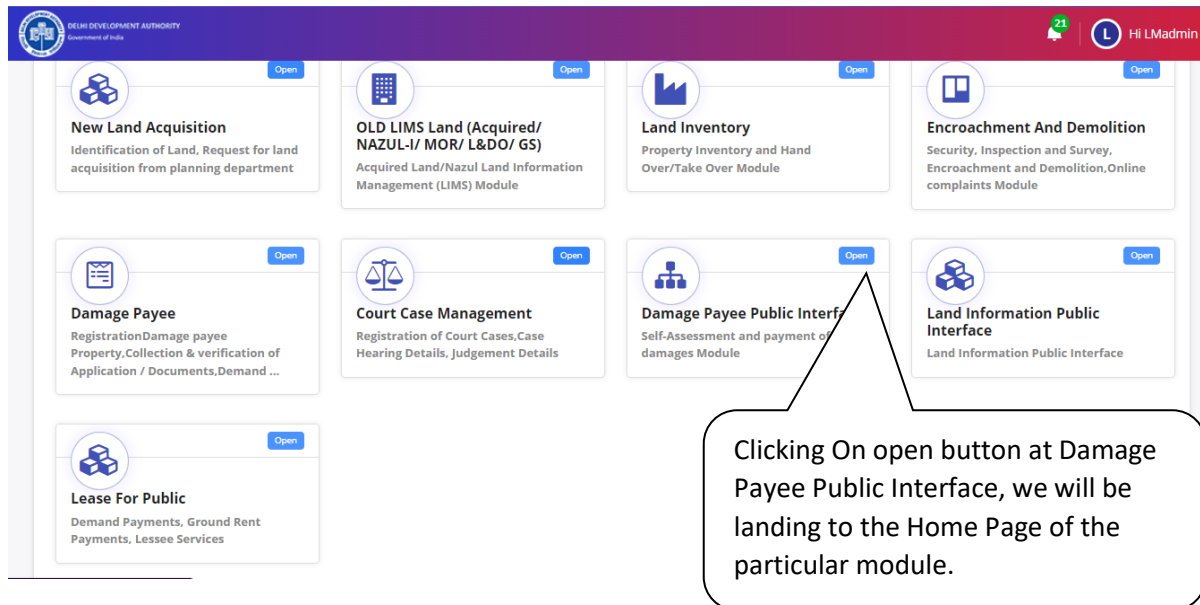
DELHI DEVELOPMENT AUTHORITY
Government of India

21

L Hi LMadmin

Open
New Land Acquisition
Identification of Land, Request for land acquisition from planning department

Open
OLD LIMS Land (Acquired/ NAZUL-I/ MOR/ L&DO/ GS)
Acquired Land/Nazul Land Information Management (LIMS) Module

Open
Land Inventory
Property Inventory and Hand Over/Take Over Module

Open
Encroachment And Demolition
Security, Inspection and Survey, Encroachment and Demolition,Online complaints Module

Open
Damage Payee
RegistrationDamage payee Property,Collection & verification of Application / Documents,Demand ...

Open
Court Case Management
Registration of Court Cases,Case Hearing Details, Judgement Details

Open
Damage Payee Public Interfa
Self-Assessment and payment of damages Module

Open
Land Information Public Interface
Land Information Public Interface

Open
Lease For Public
Demand Payments, Ground Rent Payments, Lessee Services

Clicking On open button at Damage Payee Public Interface, we will be landing to the Home Page of the particular module.